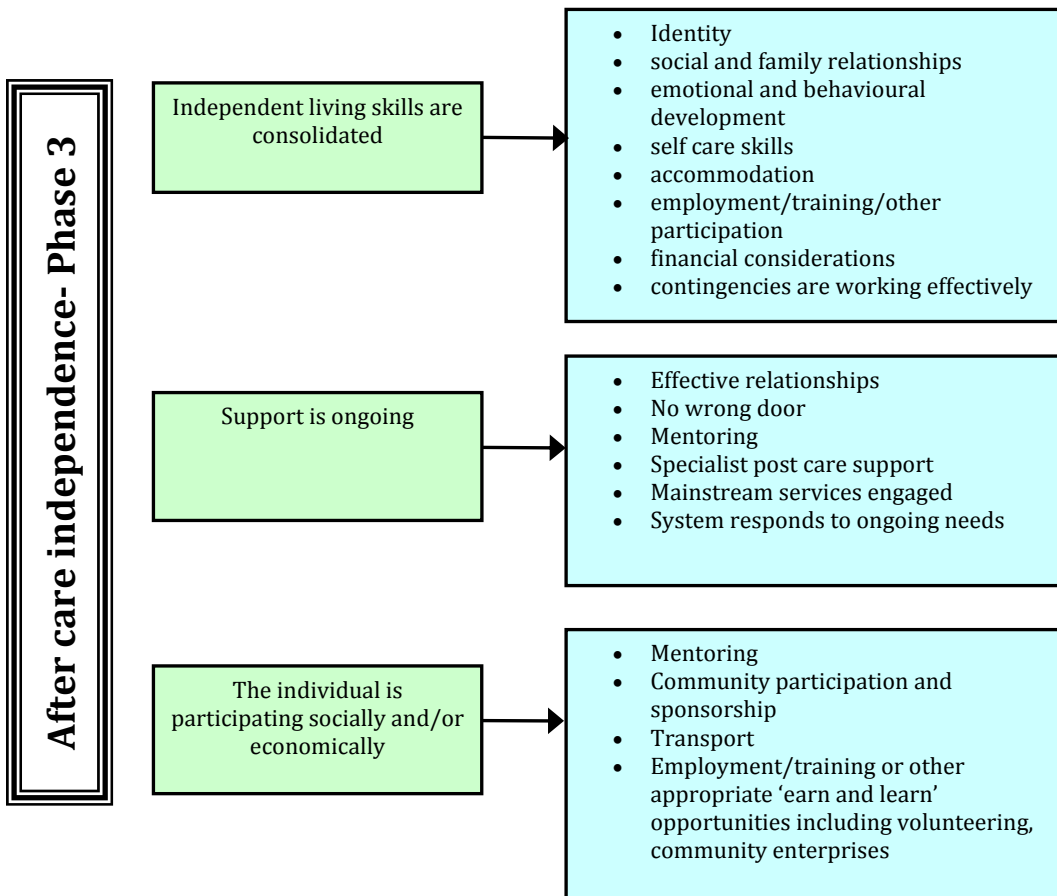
After care independence- Phase 3

Independent living skills are consolidated

- Identity
- social and family relationships
- emotional and behavioural development
- self care skills
- accommodation
- employment/training/other participation
- financial considerations
- contingencies are working effectively

Support is ongoing

- Effective relationships
- No wrong door
- Mentoring
- Specialist post care support
- Mainstream services engaged
- System responds to ongoing needs

The individual is participating socially and/or economically

- Mentoring
- Community participation and sponsorship
- Transport
- Employment/training or other appropriate 'earn and learn' opportunities including volunteering, community enterprises